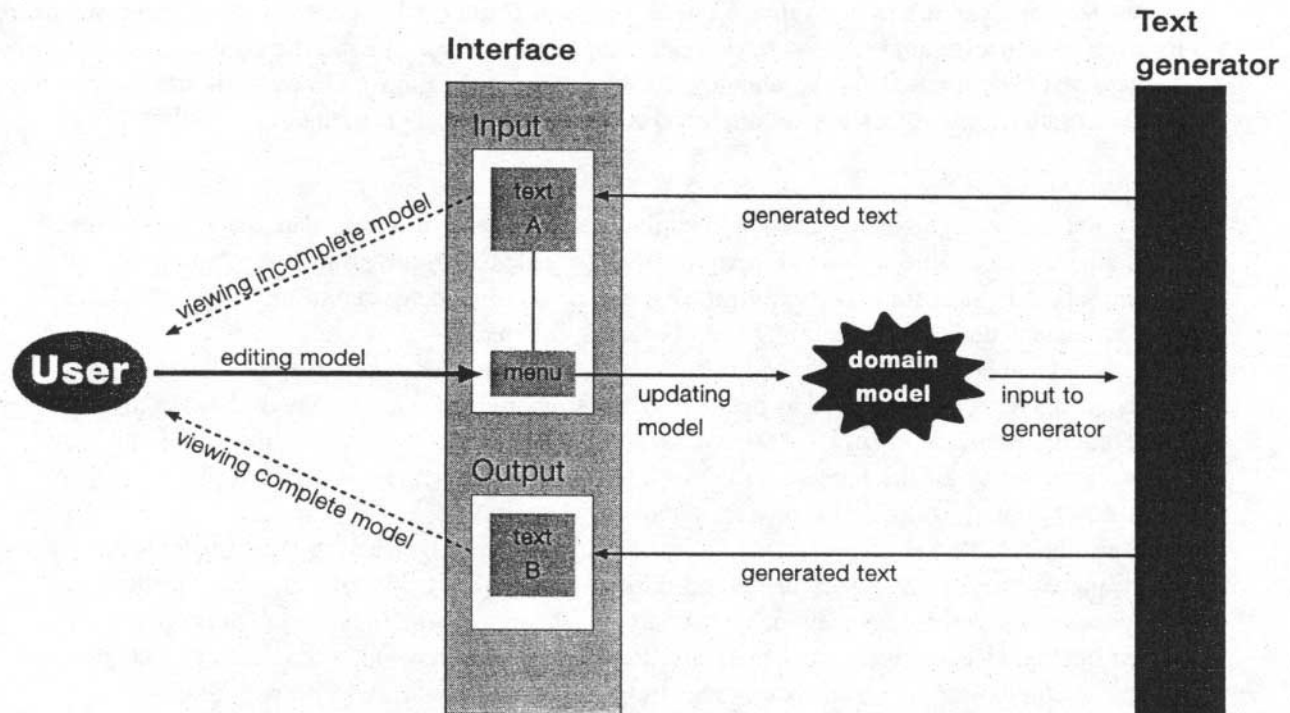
Interface

Text generator

Input

text A

generated text

viewing incomplete model

User

editing model

menu

updating model

domain model

input to generator

viewing complete model

Output

text B

generated text